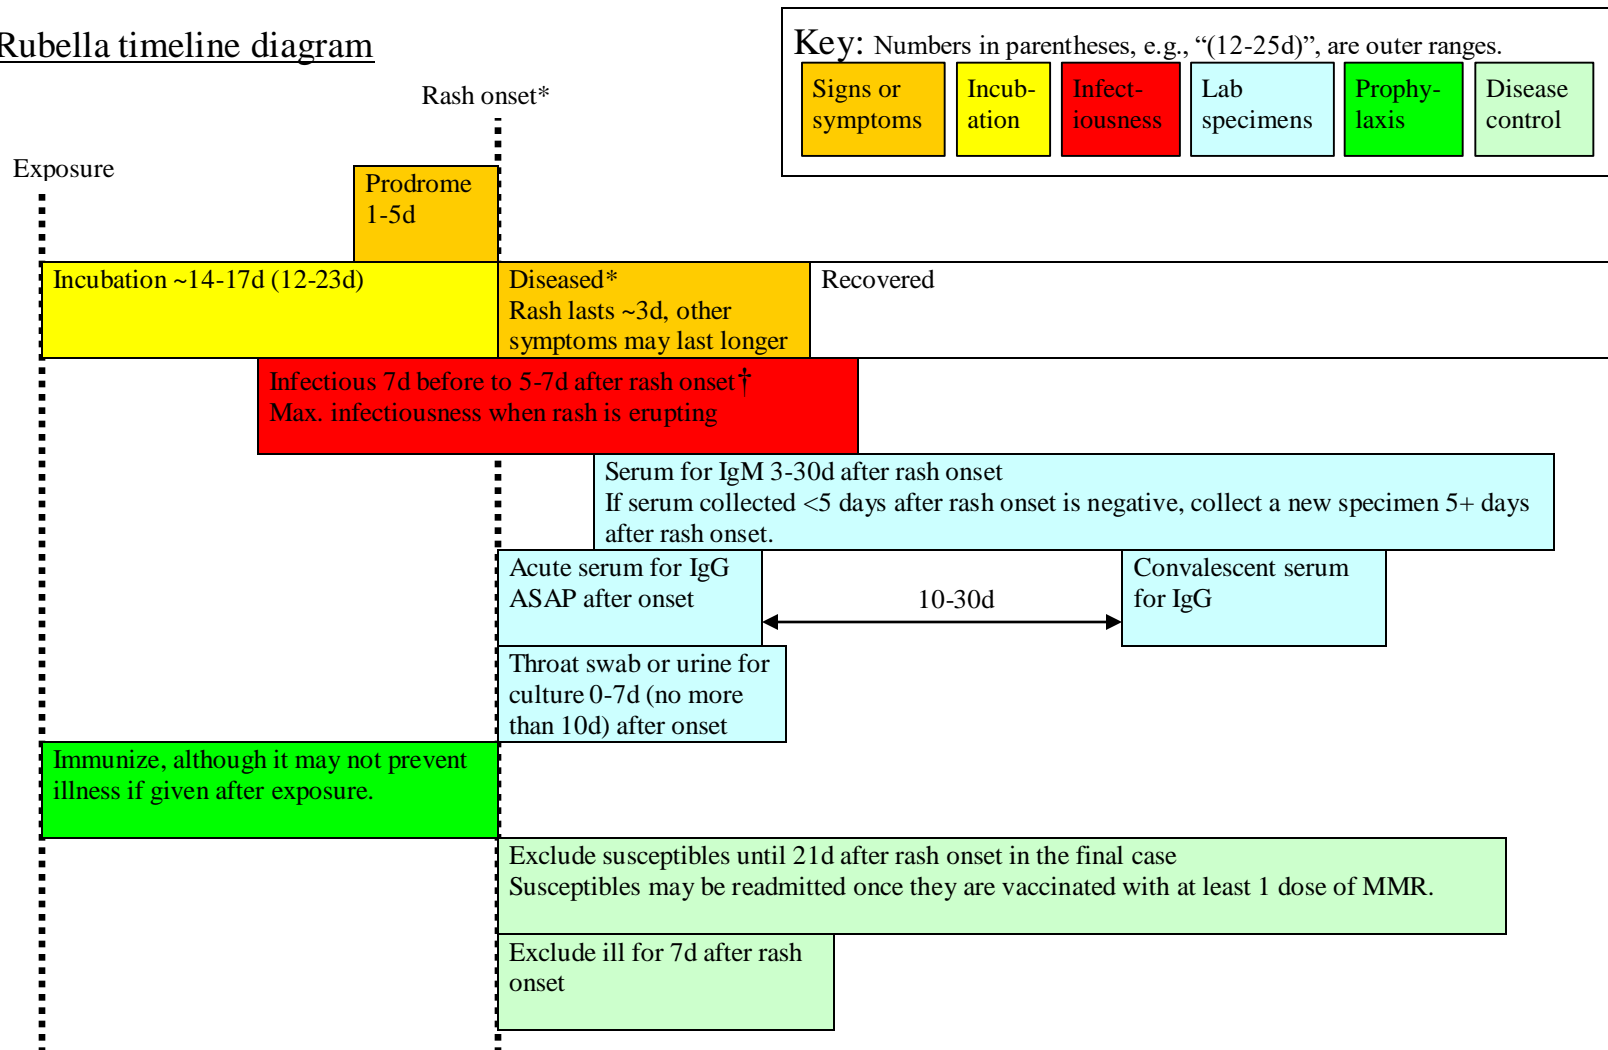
Rubella timeline diagram

Key: Numbers in parentheses, e.g., "(12-25d)", are outer ranges.

| Signs or symptoms | Incub-ation | Infect-iousness | Lab specimens | Prophy-laxis | Disease control |
|---|---|---|---|---|---|

Rash onset*

Exposure

Prodrome 1-5d

Incubation ~14-17d (12-23d)

Diseased* Rash lasts ~3d, other symptoms may last longer

Recovered

Infectious 7d before to 5-7d after rash onset† Max. infectiousness when rash is erupting

Serum for IgM 3-30d after rash onset If serum collected <5 days after rash onset is negative, collect a new specimen 5+ days after rash onset.

Acute serum for IgG ASAP after onset

10-30d

Convalescent serum for IgG

Throat swab or urine for culture 0-7d (no more than 10d) after onset

Immunize, although it may not prevent illness if given after exposure.

Exclude susceptibles until 21d after rash onset in the final case Susceptibles may be readmitted once they are vaccinated with at least 1 dose of MMR.

Exclude ill for 7d after rash onset